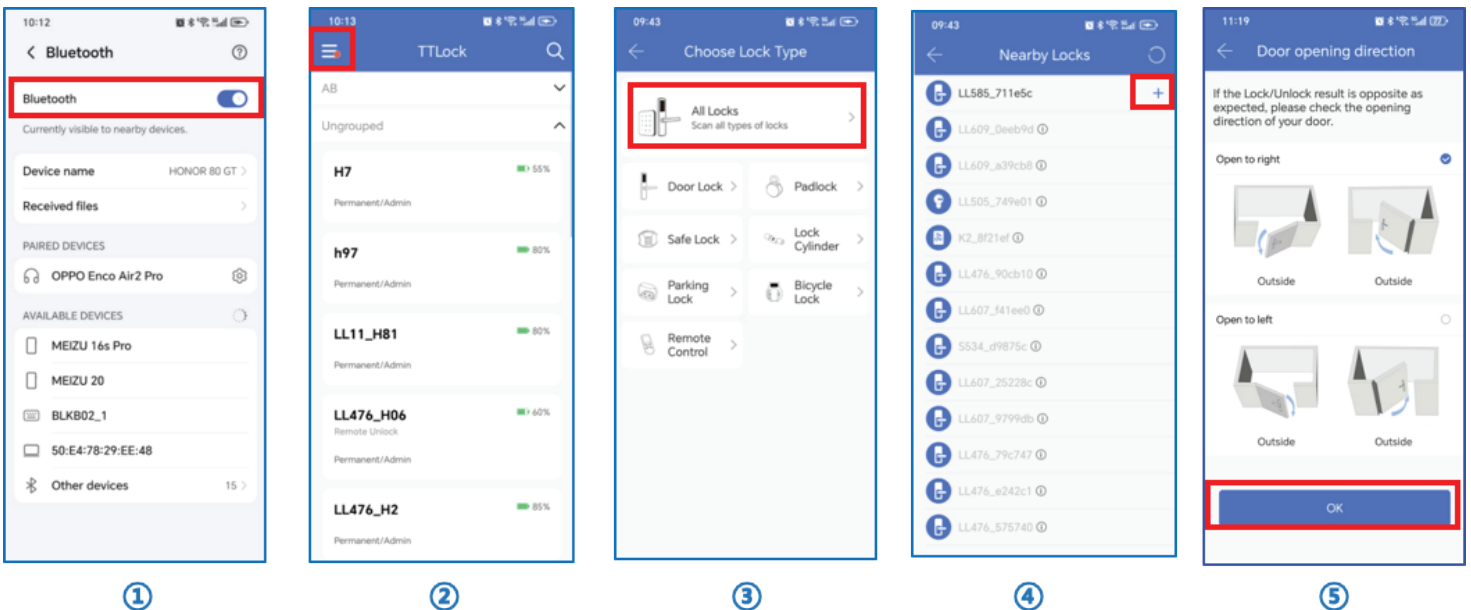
10:12

Bluetooth

Bluetooth

Currently visible to nearby devices.

Device name HONOR 80 GT

Received files

PAIRED DEVICES

OPPO Enco Air2 Pro

AVAILABLE DEVICES

MEIZU 16s Pro

MEIZU 20

BLKB02_1

50:E4:78:29:EE:48

Other devices 15

①

10:13

TTLock

AB

Ungrouped

H7 55%
Permanent/Admin

h97 80%
Permanent/Admin

LL11_H81 80%
Permanent/Admin

LL476_H06 60%
Remote Unlock
Permanent/Admin

LL476_H2 85%
Permanent/Admin

②

09:43

Choose Lock Type

All Locks
Scan all types of locks

Door Lock

Padlock

Safe Lock

Lock Cylinder

Parking Lock

Bicycle Lock

Remote Control

③

09:43

Nearby Locks

LL585_711e5c +

LL609_0eeb9d

LL609_a39cb8

LL505_749e01

K2_8f21ef

LL476_90cb10

LL607_f41ee0

S534_d9875c

LL607_25228c

LL607_9799db

LL476_79c747

LL476_e242c1

LL476_575740

④

11:19

Door opening direction

If the Lock/Unlock result is opposite as expected, please check the opening direction of your door.

Open to right

Outside Outside

Open to left

Outside Outside

OK

⑤